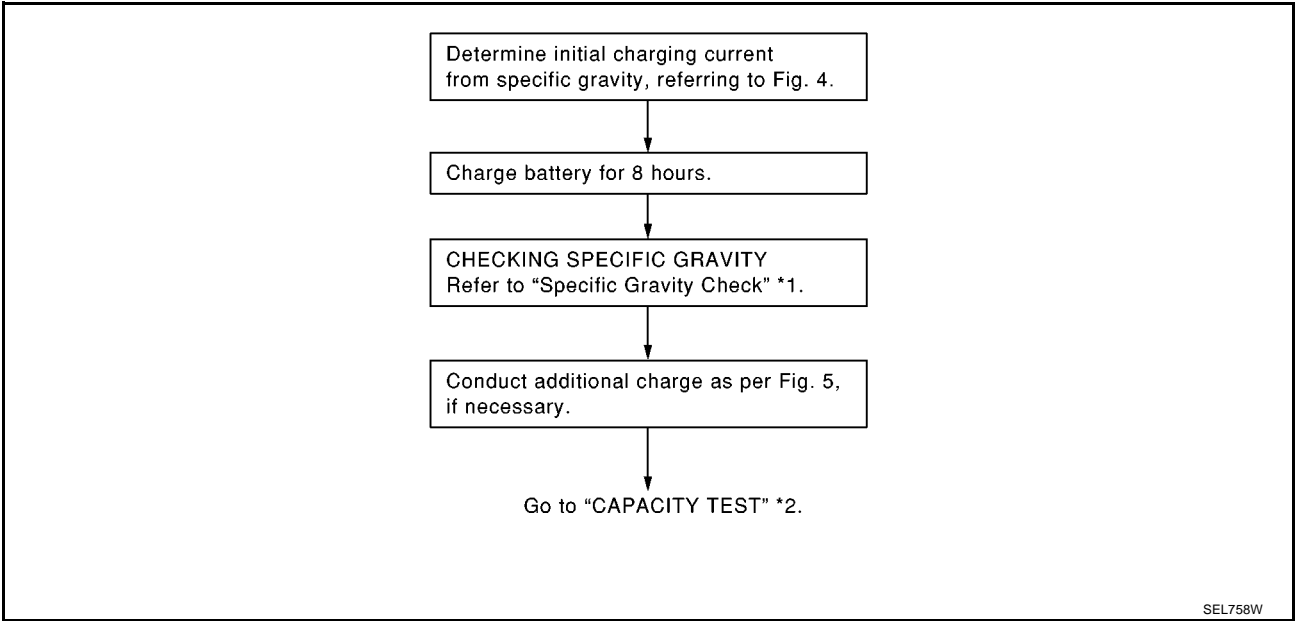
Determine initial charging current from specific gravity, referring to Fig. 4.

Charge battery for 8 hours.

CHECKING SPECIFIC GRAVITY
Refer to “Specific Gravity Check” *1.

Conduct additional charge as per Fig. 5, if necessary.

Go to “CAPACITY TEST” *2.

SEL758W